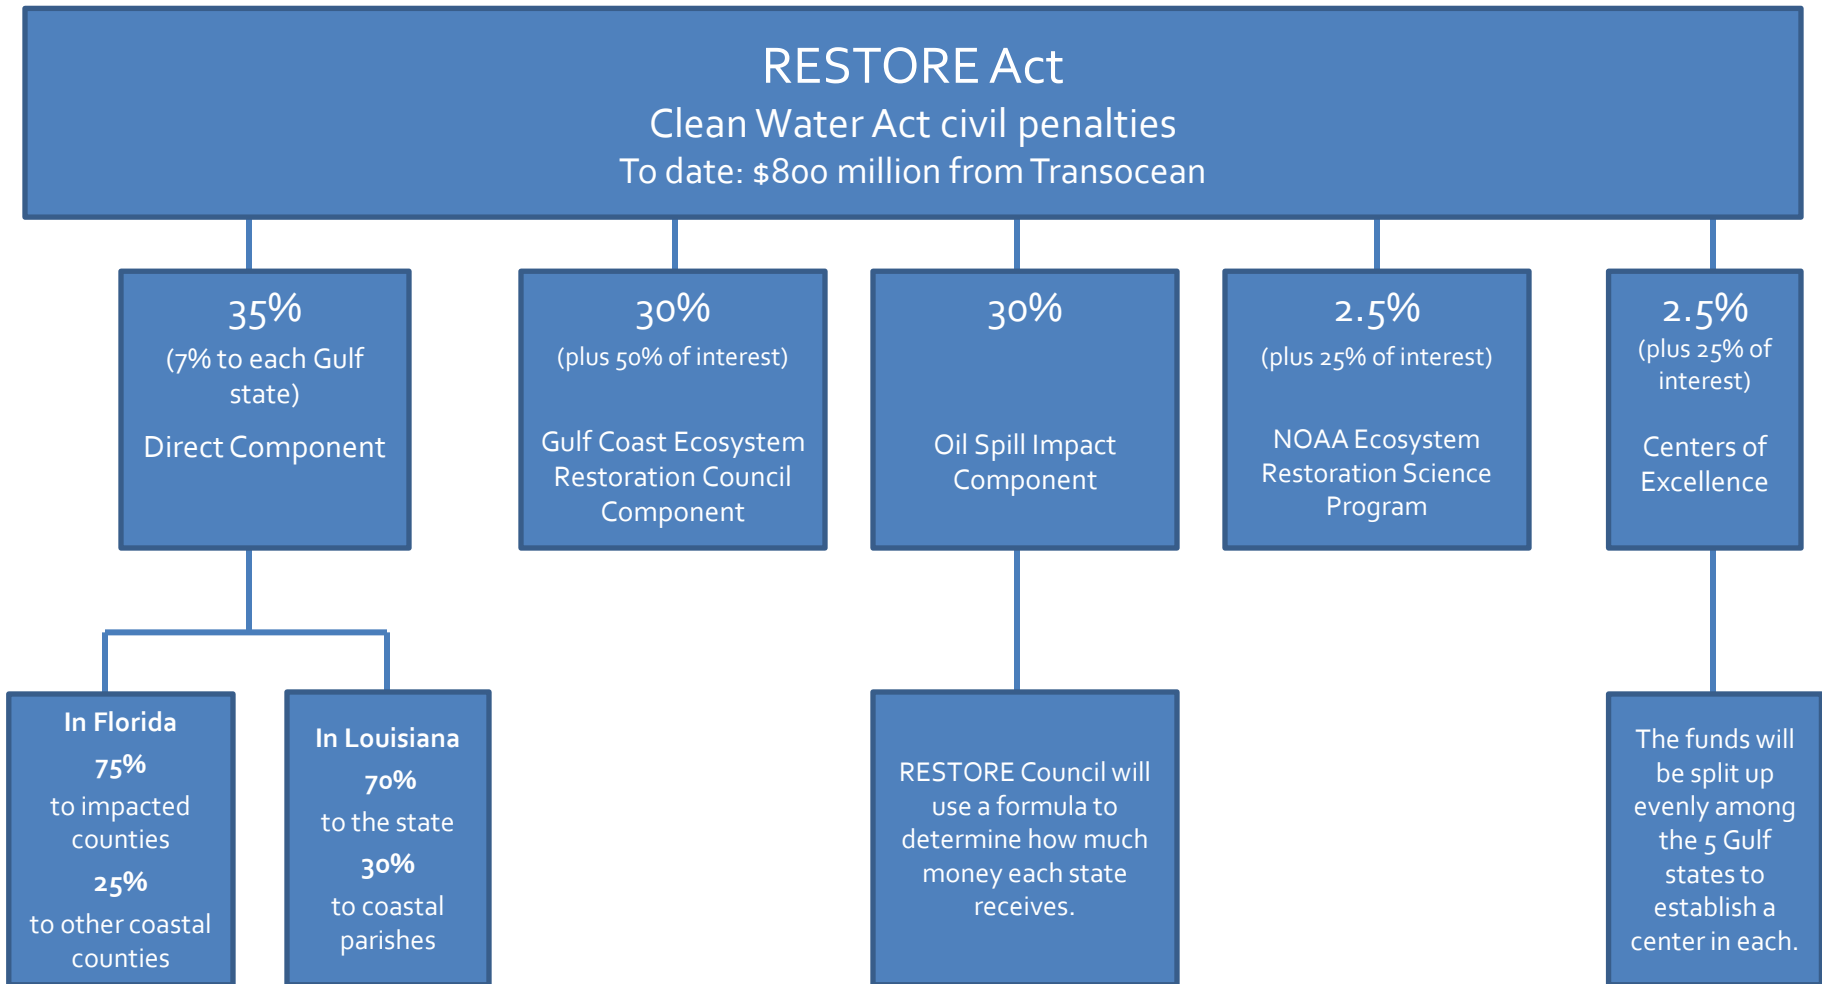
RESTORE Act
Clean Water Act civil penalties
To date: \$800 million from Transocean

35%
(7% to each Gulf state)
Direct Component

30%
(plus 50% of interest)
Gulf Coast Ecosystem Restoration Council Component

30%
Oil Spill Impact Component

2.5%
(plus 25% of interest)
NOAA Ecosystem Restoration Science Program

2.5%
(plus 25% of interest)
Centers of Excellence

In Florida
75%
to impacted counties
25%
to other coastal counties

In Louisiana
70%
to the state
30%
to coastal parishes

RESTORE Council will use a formula to determine how much money each state receives.

The funds will be split up evenly among the 5 Gulf states to establish a center in each.